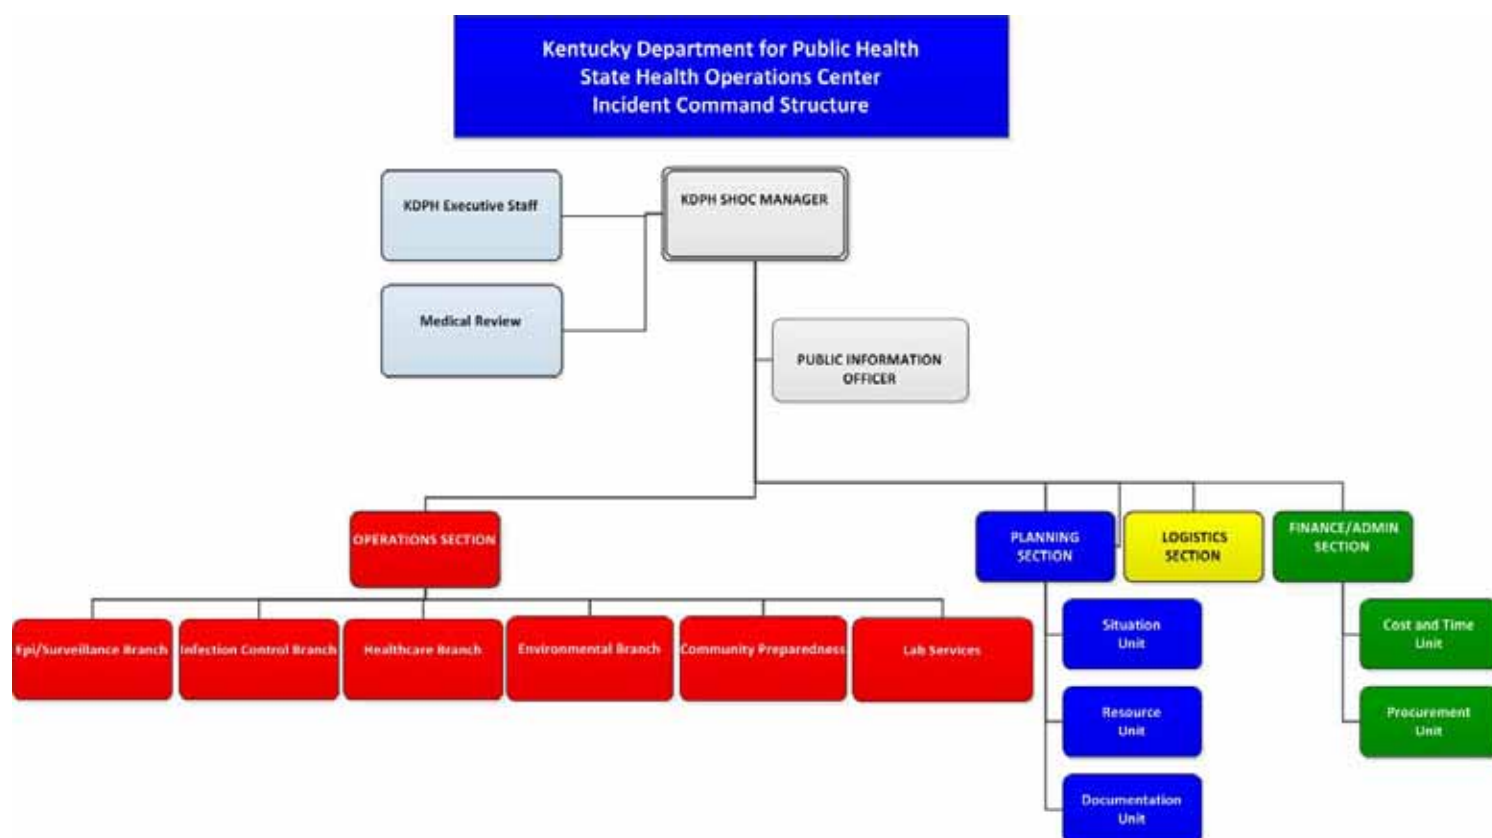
Kentucky Department for Public Health
State Health Operations Center
Incident Command Structure

KDPH Executive Staff

KDPH SHOC MANAGER

Medical Review

PUBLIC INFORMATION OFFICER

OPERATIONS SECTION

PLANNING SECTION

LOGISTICS SECTION

FINANCE/ADMIN SECTION

Epi/Surveillance Branch

Infection Control Branch

Healthcare Branch

Environmental Branch

Community Preparedness

Lab Services

Situation Unit

Resource Unit

Documentation Unit

Cost and Time Unit

Procurement Unit